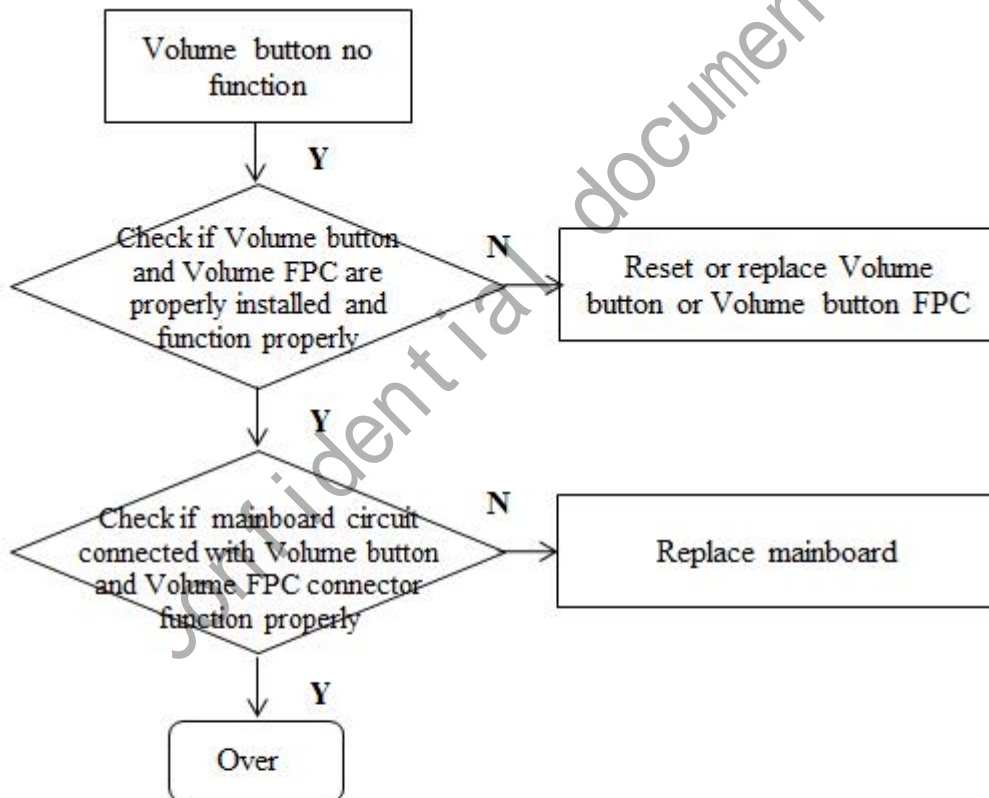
Volume button no function

Y

Check if Volume button and Volume FPC are properly installed and function properly

N

Reset or replace Volume button or Volume button FPC

Y

Check if mainboard circuit connected with Volume button and Volume FPC connector function properly

N

Replace mainboard

Y

Over

Confidential document